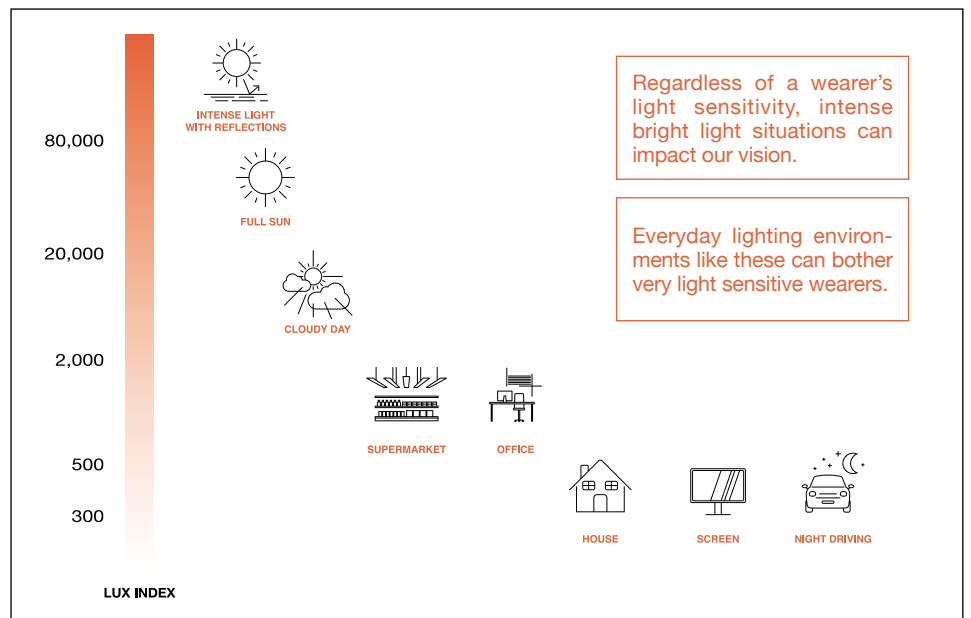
INTENSE LIGHT WITH REFLECTIONS

80,000

FULL SUN

20,000

CLOUDY DAY

2,000

SUPERMARKET

OFFICE

500

300

HOUSE

SCREEN

NIGHT DRIVING

LUX INDEX

Regardless of a wearer's light sensitivity, intense bright light situations can impact our vision.

Everyday lighting environments like these can bother very light sensitive wearers.